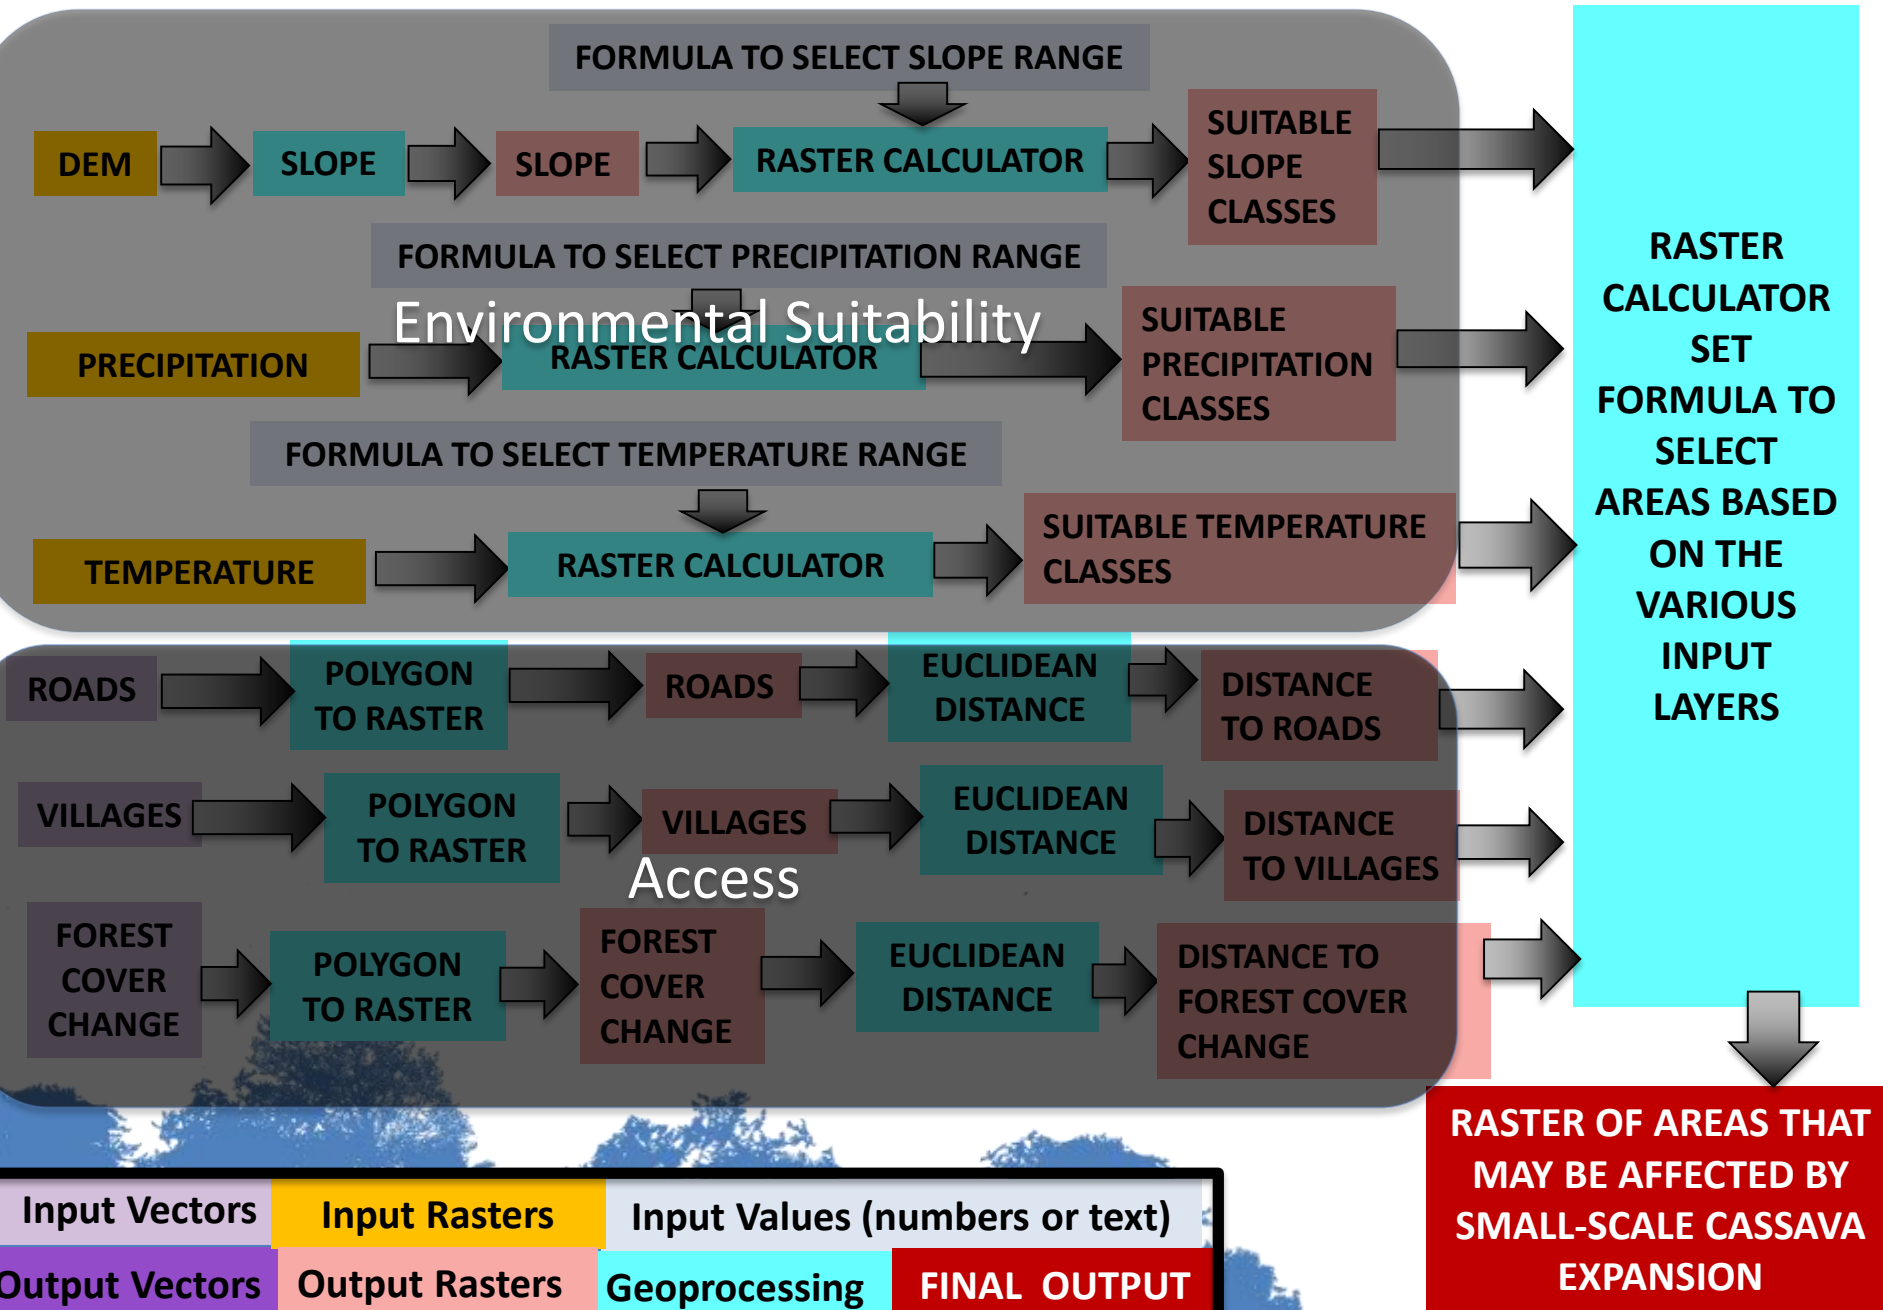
FORMULA TO SELECT SLOPE RANGE

DEM

SLOPE

SLOPE

RASTER CALCULATOR

SUITABLE SLOPE CLASSES

FORMULA TO SELECT PRECIPITATION RANGE

Environmental Suitability

PRECIPITATION

RASTER CALCULATOR

SUITABLE PRECIPITATION CLASSES

FORMULA TO SELECT TEMPERATURE RANGE

TEMPERATURE

RASTER CALCULATOR

SUITABLE TEMPERATURE CLASSES

RASTER CALCULATOR SET FORMULA TO SELECT AREAS BASED ON THE VARIOUS INPUT LAYERS

ROADS

POLYGON TO RASTER

ROADS

EUCLIDEAN DISTANCE

DISTANCE TO ROADS

VILLAGES

POLYGON TO RASTER

VILLAGES

EUCLIDEAN DISTANCE

DISTANCE TO VILLAGES

Access

FOREST COVER CHANGE

POLYGON TO RASTER

FOREST COVER CHANGE

EUCLIDEAN DISTANCE

DISTANCE TO FOREST COVER CHANGE

RASTER OF AREAS THAT MAY BE AFFECTED BY SMALL-SCALE CASSAVA EXPANSION

| Input Vectors | Input Rasters | Input Values (numbers or text) | |
|---|---|---|---|
| Output Vectors | Output Rasters | Geoprocessing | FINAL OUTPUT |